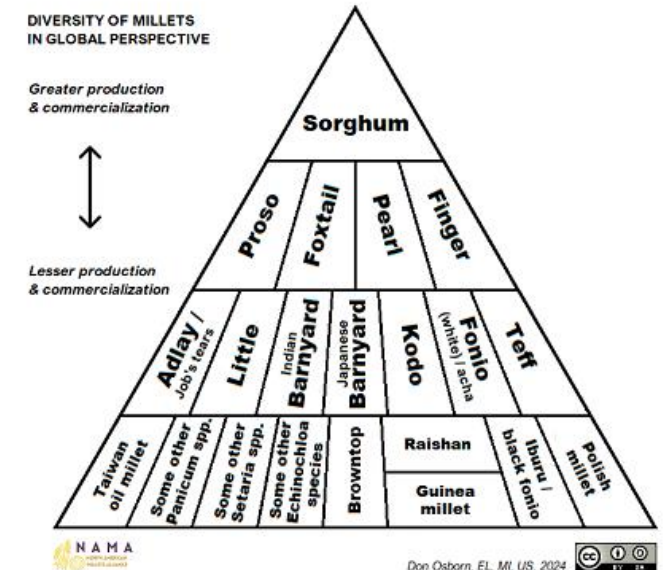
DIVERSITY OF MILLETS IN GLOBAL PERSPECTIVE

Greater production & commercialization

Lesser production & commercialization

Sorghum

Proso

Foxtail

Pearl

Finger

Adlay / Job's tears

Little

Indian Barnyard

Japanese Barnyard

Kodo

Fonio (white) / acha

Teff

Taiwan oil millet

Some other Panicum spp.

Some other Setaria spp.

Some other Echinochloa species

Browntop

Raishan

Guinea millet

Iburu / black fonio

Polish millet

NAMA

Don Osborn, EL, MI, US, 2024